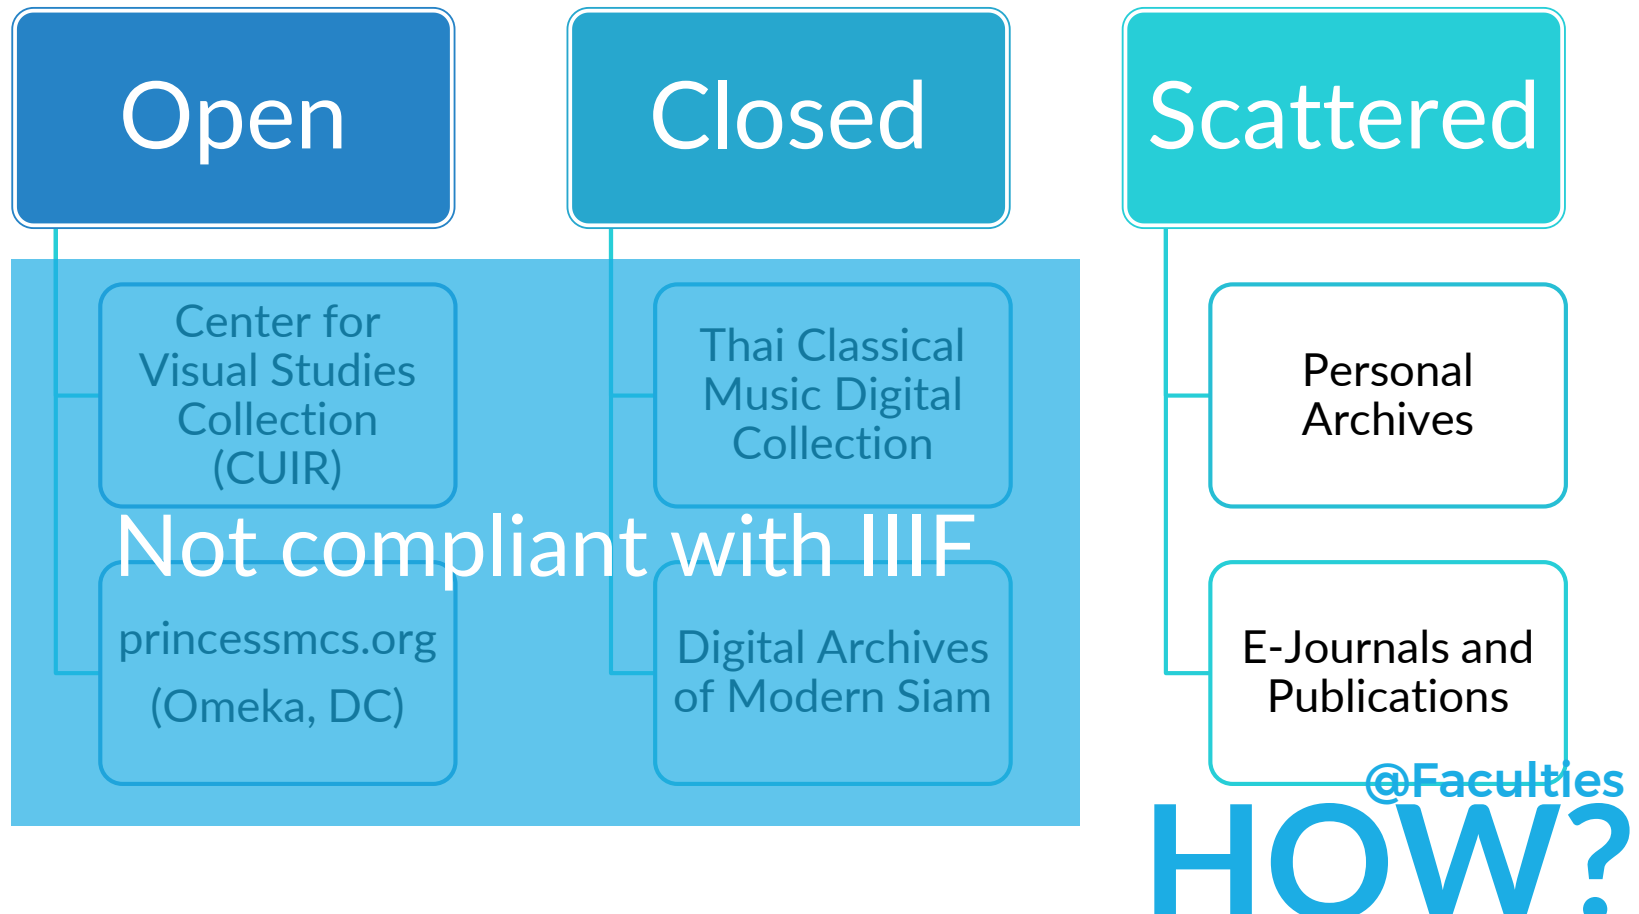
Open

Center for Visual Studies Collection (CUIR)

princessmcs.org (Omeka, DC)

Closed

Thai Classical Music Digital Collection

Digital Archives of Modern Siam

Not compliant with IIIF

Scattered

Personal Archives

E-Journals and Publications

@Faculties

HOW?